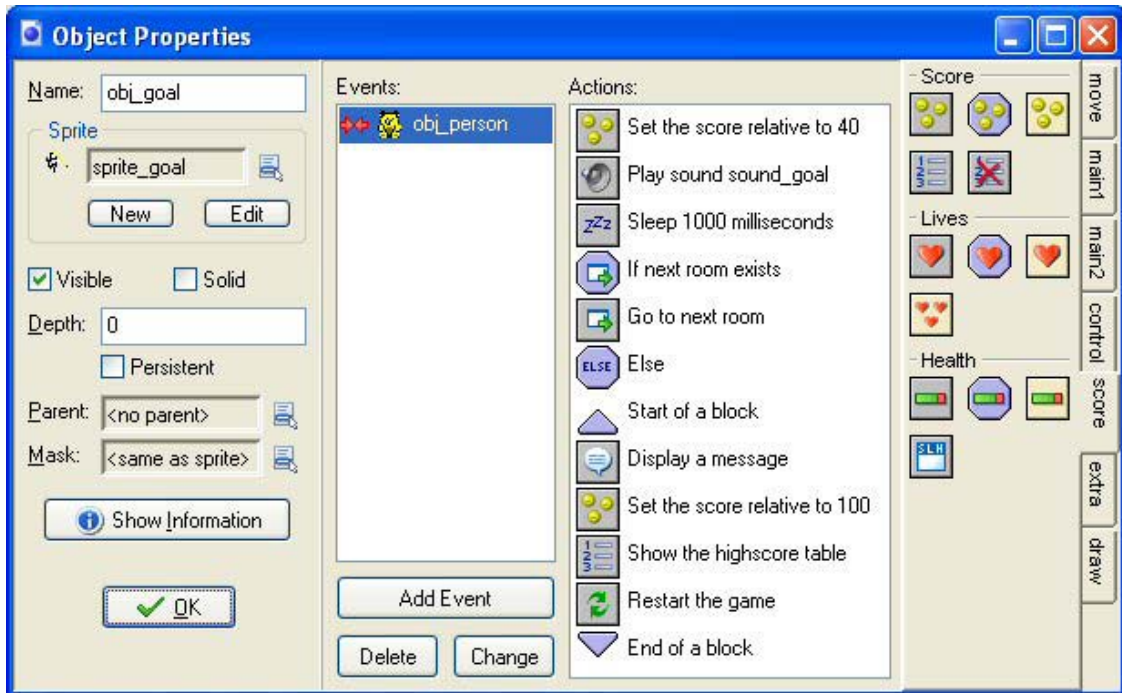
Object Properties

Name: obj_goal

Sprite

sprite_goal

New Edit

Visible Solid

Depth: 0

Persistent

Parent: <no parent>

Mask: <same as sprite>

Show Information

OK

Events:

obj_person

Add Event

Delete Change

Actions:

Set the score relative to 40

Play sound sound_goal

Sleep 1000 milliseconds

If next room exists

Go to next room

ELSE Else

Start of a block

Display a message

Set the score relative to 100

Show the highscore table

Restart the game

End of a block

Score

Lives

Health

SLH

move

main1

main2

control

score

extra

draw